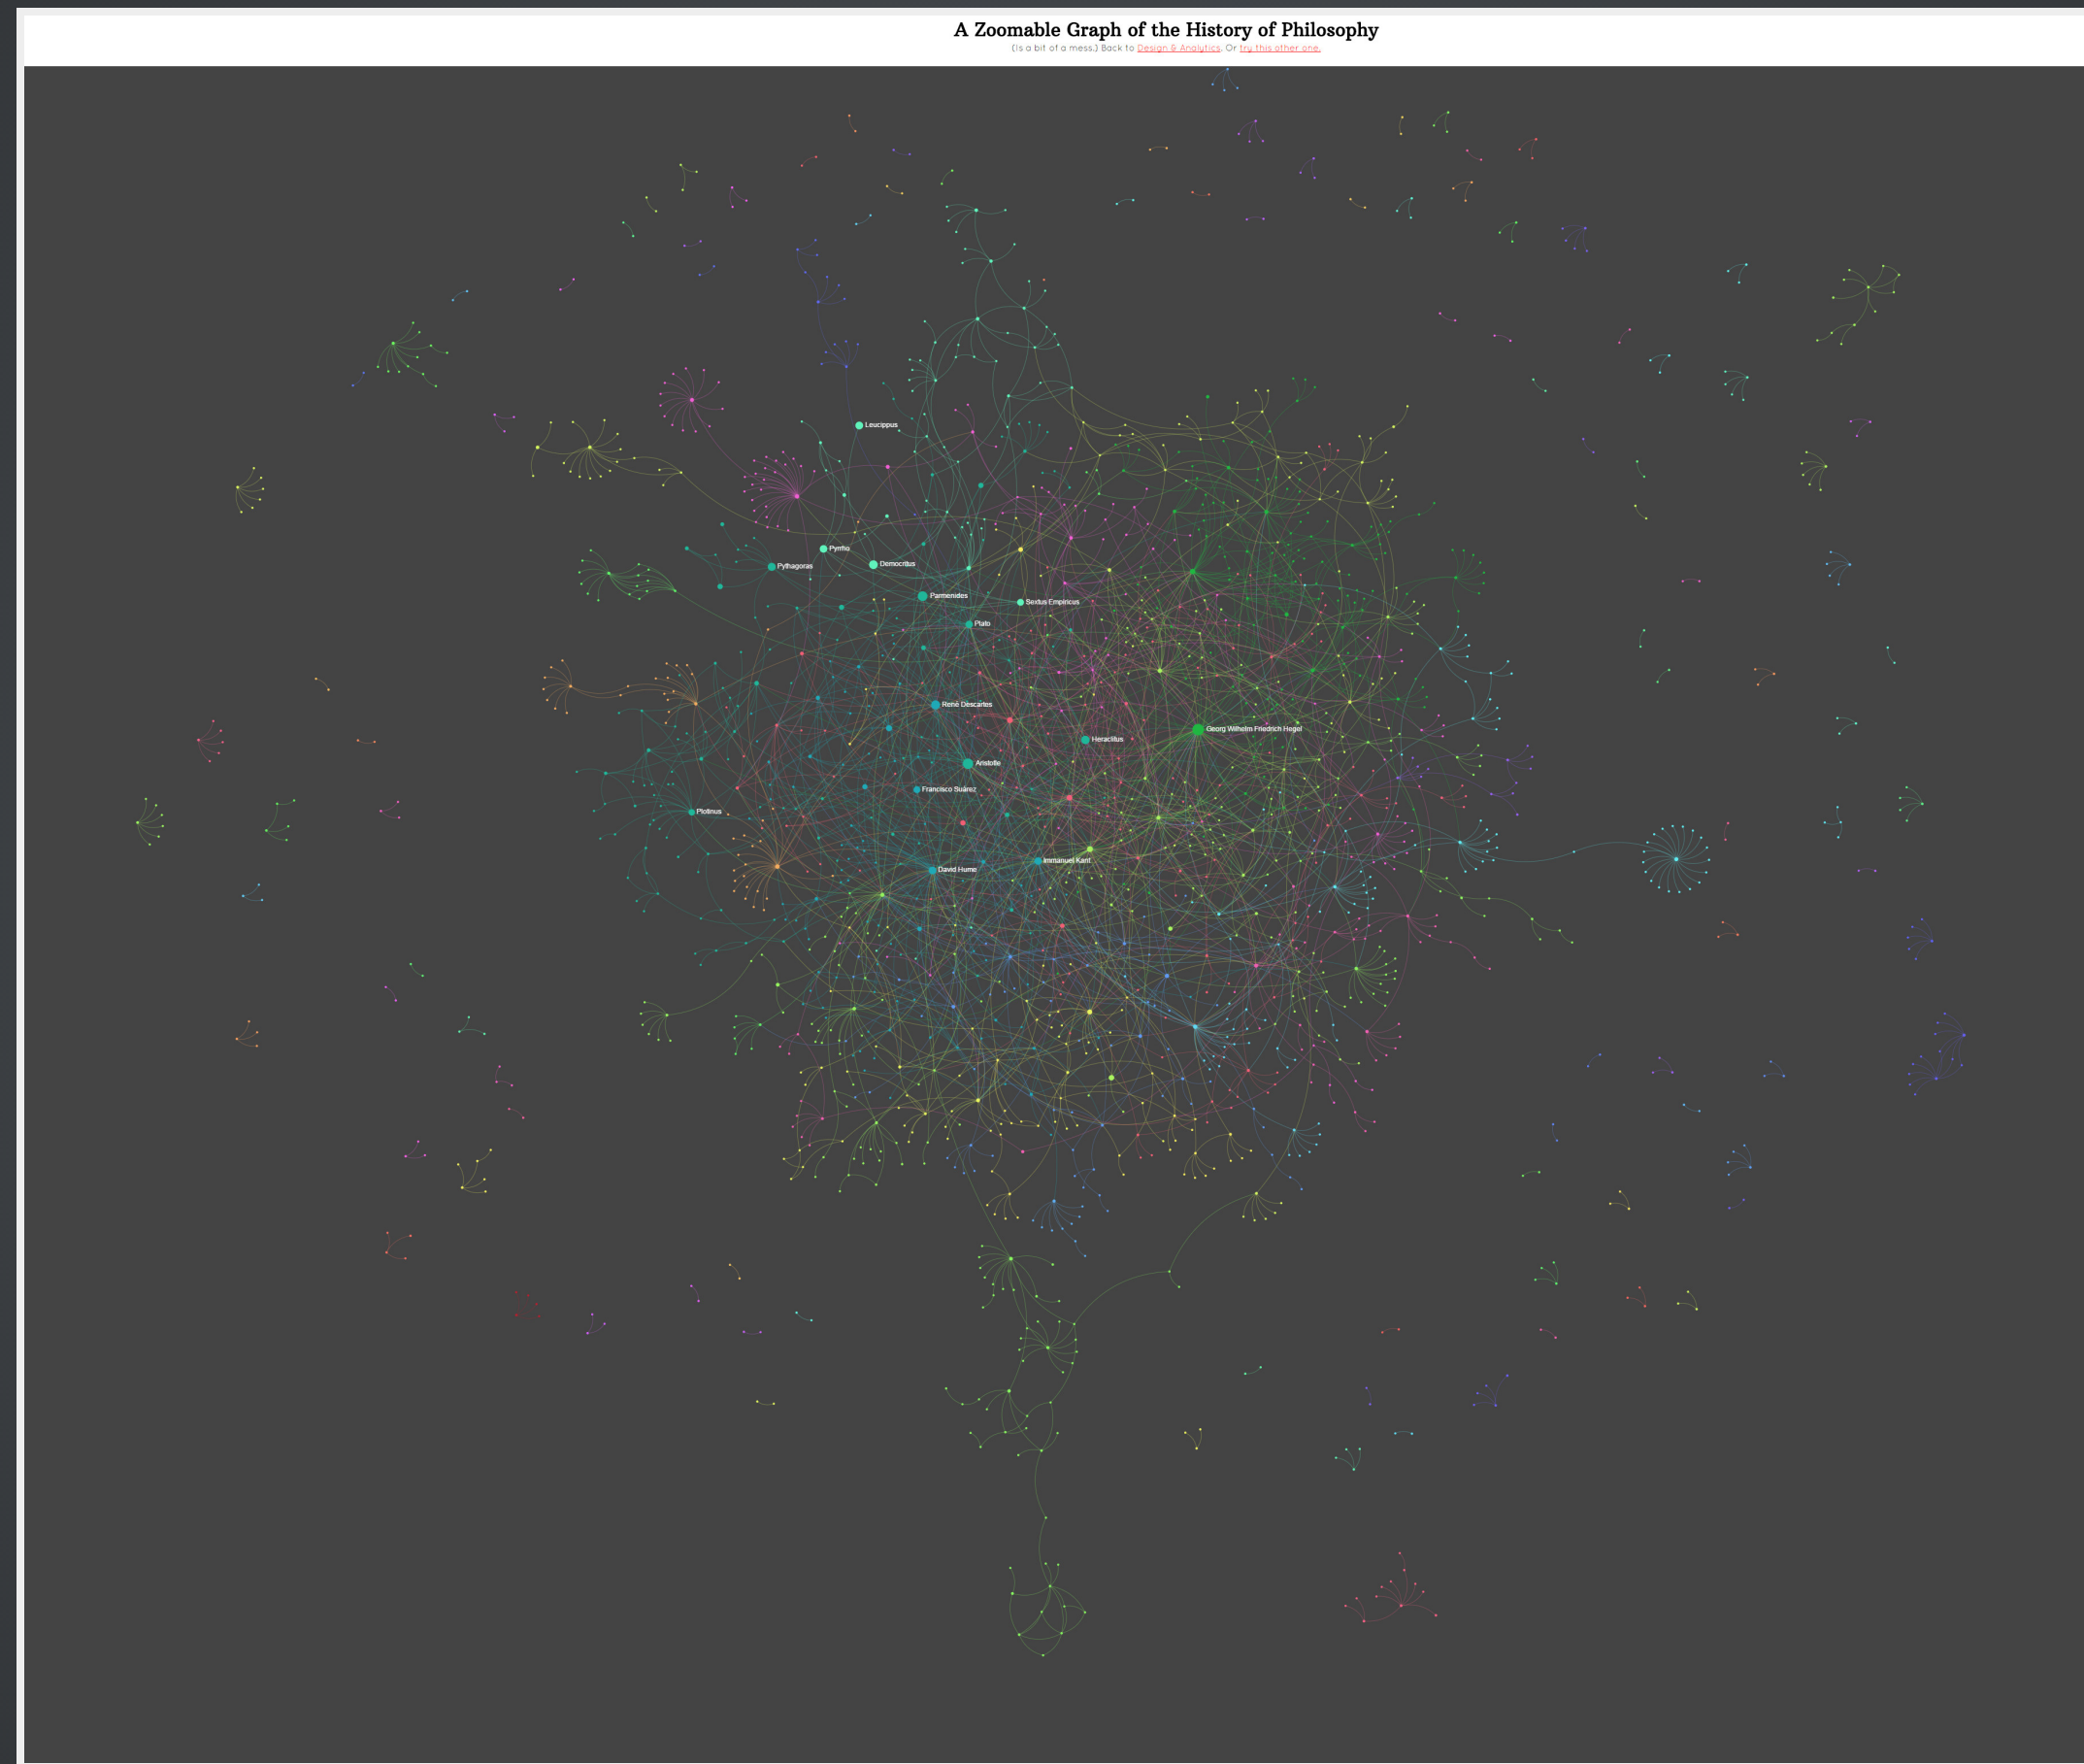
A Zoomable Graph of the History of Philosophy

(Is a bit of a mess.) Back to Design & Analytics. Or try this other one.

Leucippus

Pyrrho

Pythagoras

Democritus

Parmenides

Sextus Empiricus

Plato

René Descartes

Georg Wilhelm Friedrich Hegel

Heraclitus

Aristotle

Francisco Suárez

Plotinus

Immanuel Kant

David Hume